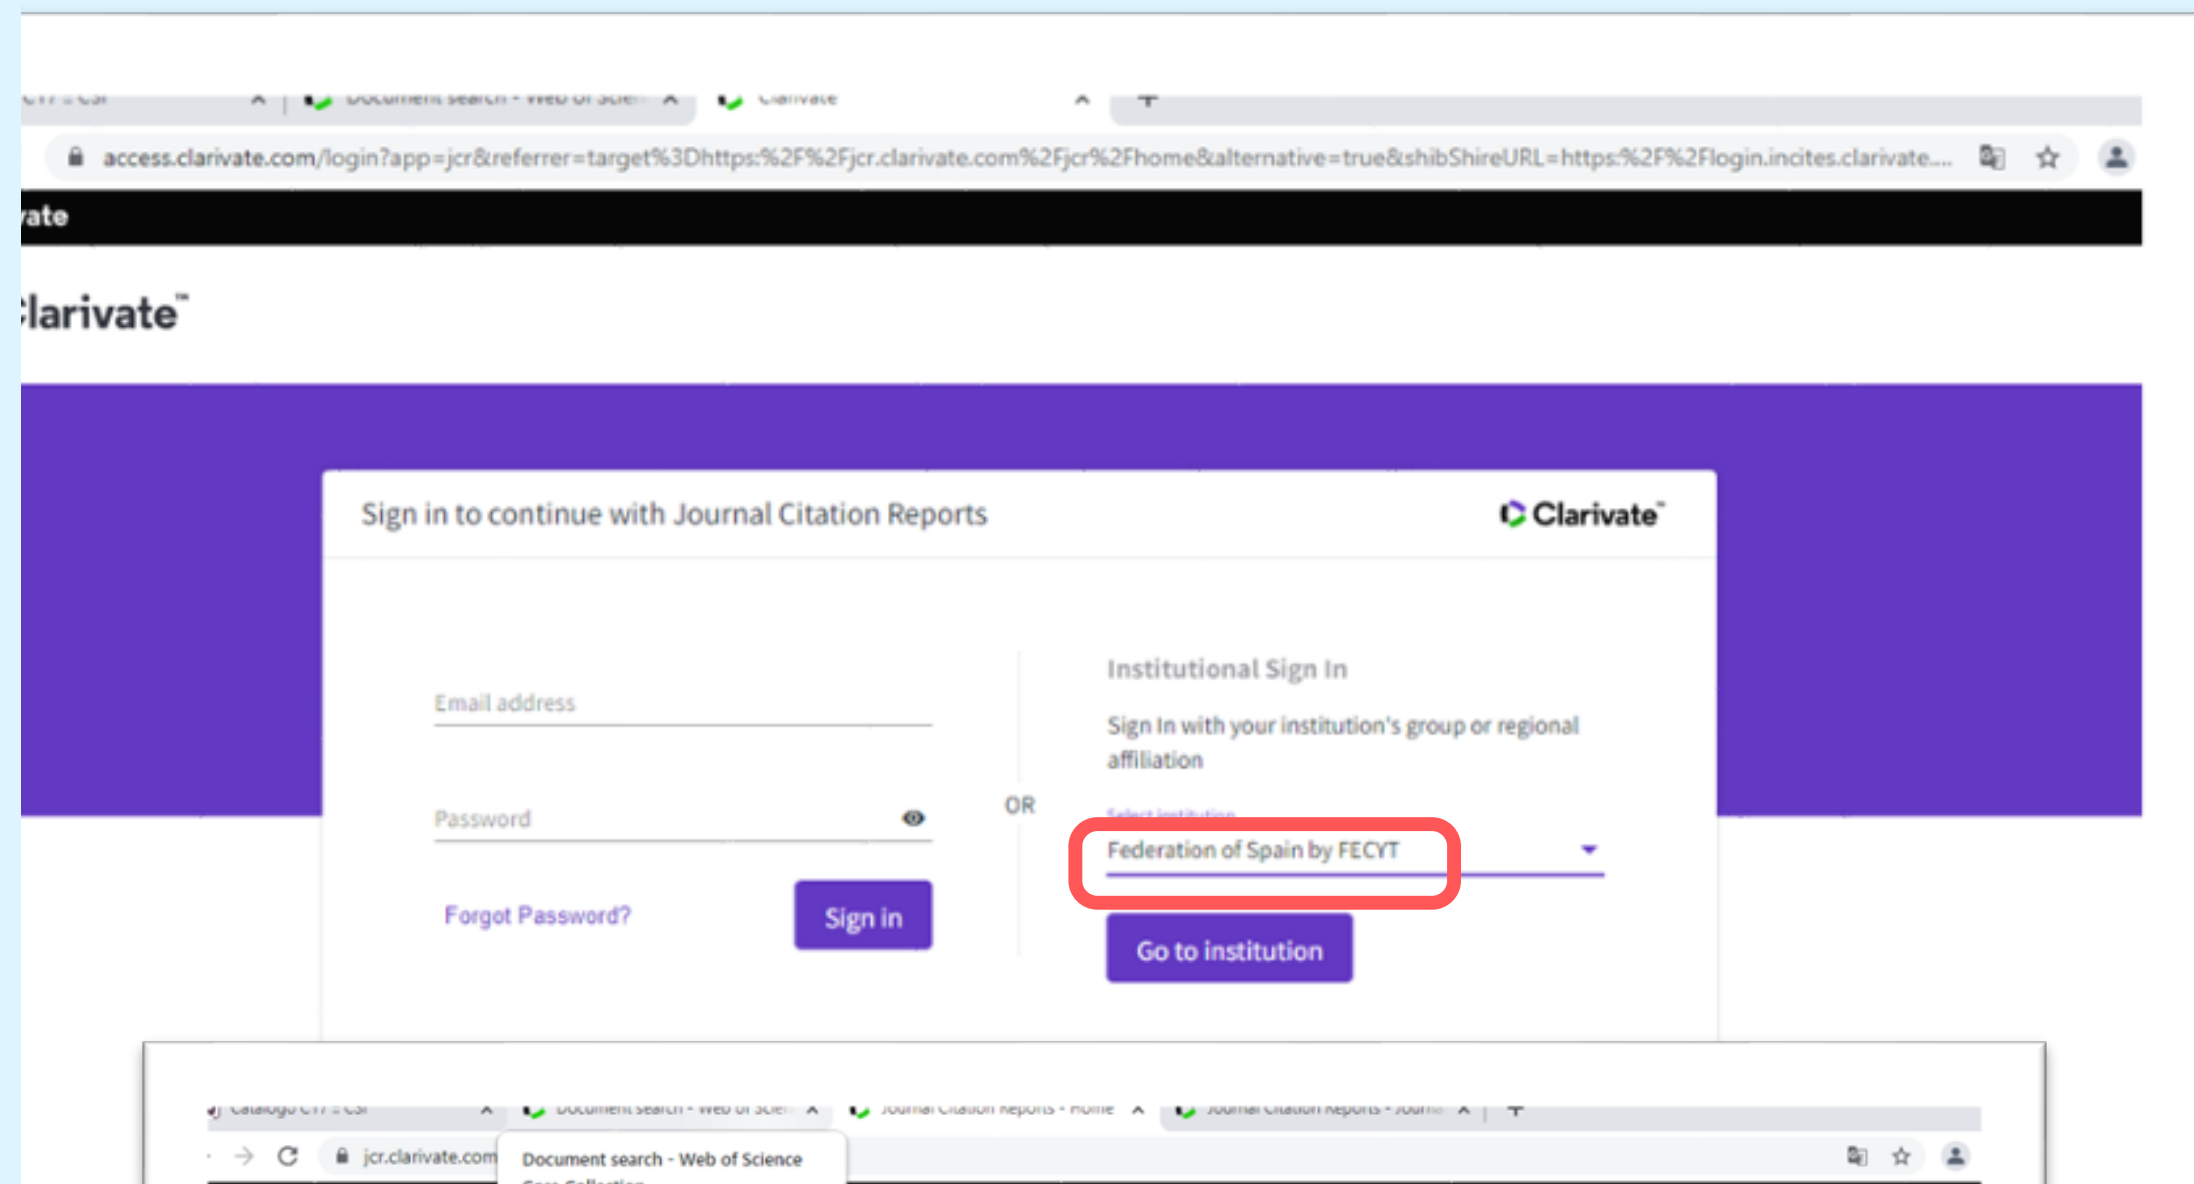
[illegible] × | Document search - Web of Scie × | Clarivate × +

access.clarivate.com/login?app=jcr&referrer=target%3Dhttps:%2F%2Fjcr.clarivate.com%2Fjcr%2Fhome&alternative=true&shibShireURL=https:%2F%2Flogin.incites.clarivate...

ate

larivate™

Sign in to continue with Journal Citation Reports

Clarivate™

Email address

Password

Forgot Password?

Sign in

OR

Institutional Sign In

Sign In with your institution's group or regional affiliation

Select institution

Federation of Spain by FECYT

Go to institution

Catalogo C17 :: CSI × | Document search - Web of Scie × | Journal Citation Reports - Home × | Journal Citation Reports - Journa × +

jcr.clarivate.com

Document search - Web of Science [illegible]